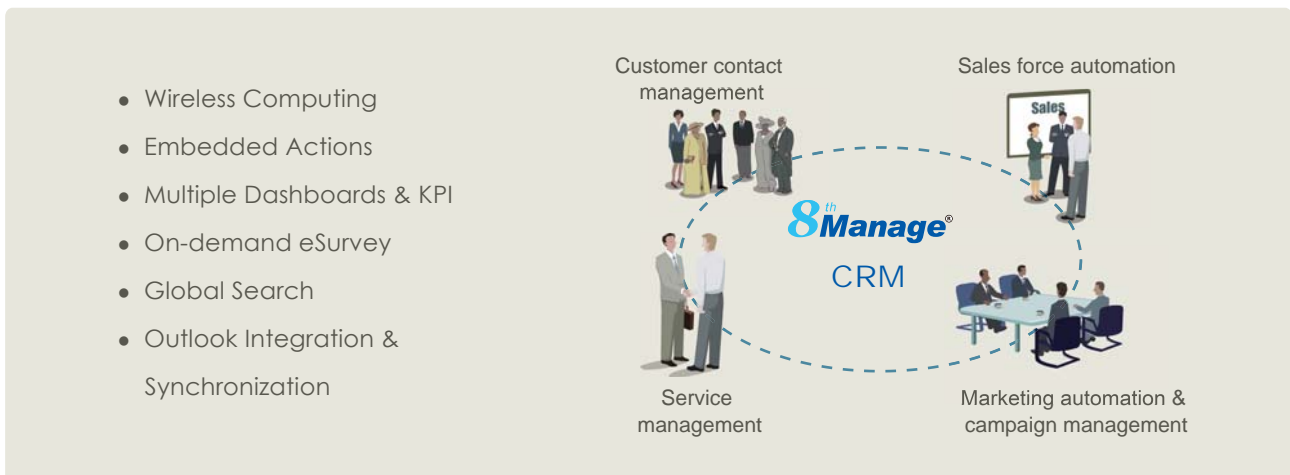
- Wireless Computing
- Embedded Actions
- Multiple Dashboards & KPI
- On-demand eSurvey
- Global Search
- Outlook Integration & Synchronization

Customer contact management

Sales force automation

Sales

$8^{th}$Manage®

CRM

Service management

Marketing automation & campaign management